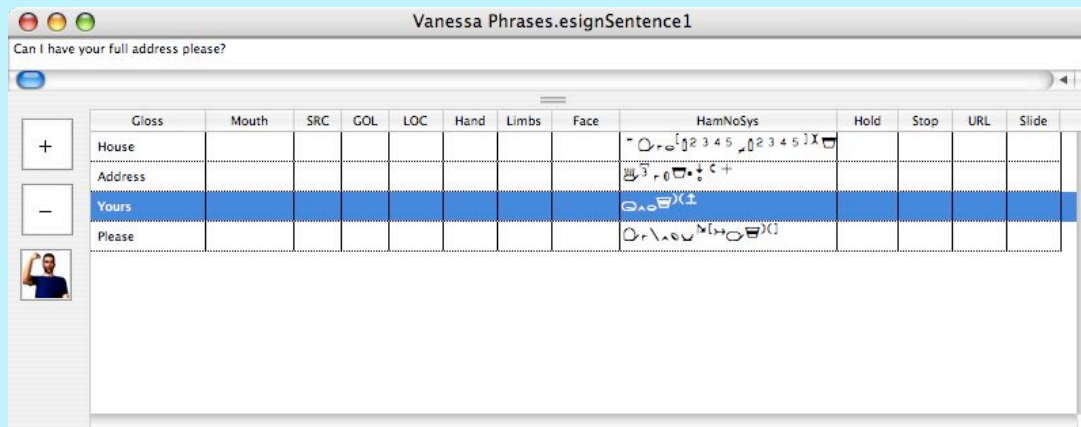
Vanessa Phrases.esignSentence1

Can I have your full address please?

+

–

| Gloss | Mouth | SRC | GOL | LOC | Hand | Limbs | Face | HamNoSys | Hold | Stop | URL | Slide |
|---|---|---|---|---|---|---|---|---|---|---|---|---|
| House | | | | | | | | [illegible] 2 3 4 5 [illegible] 2 3 4 5 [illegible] | | | | |
| Address | | | | | | | | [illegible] | | | | |
| Yours | | | | | | | | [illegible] | | | | |
| Please | | | | | | | | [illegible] | | | | |